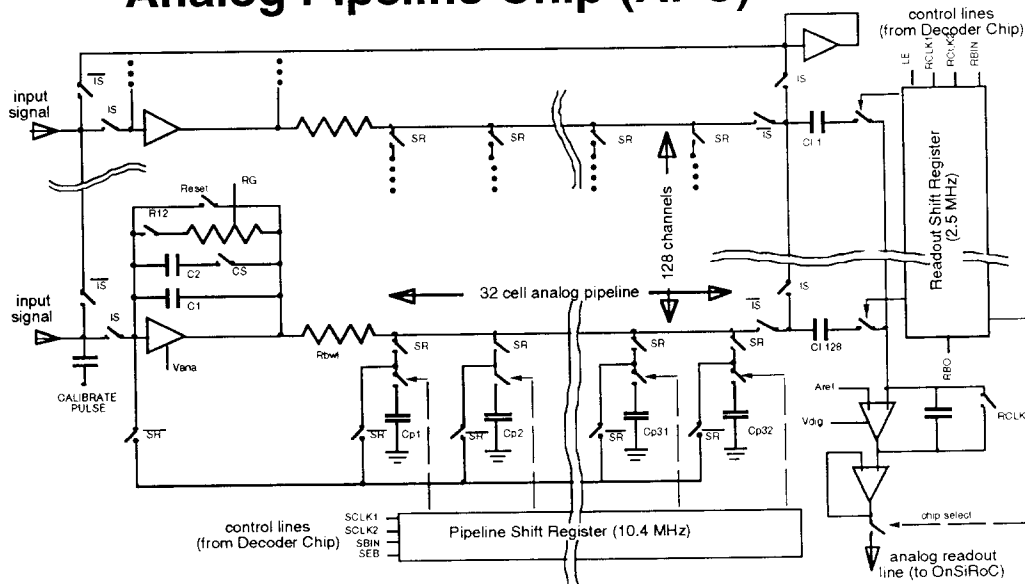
Analog Pipeline Chip (APC)

control lines (from Decoder Chip)
LE
RCLK1
RCLK2
RBIN

input signal
$\overline{IS}$
IS
SR
SR
SR
SR
$\overline{IS}$
IS
CI 1
128 channels
Readout Shift Register (2.5 MHz)

Reset
RG
R12
C2
CS
C1

input signal
$\overline{IS}$
IS
32 cell analog pipeline
Vana
Rbwl
SR
SR
SR
SR
$\overline{IS}$
IS
CI 128
CALIBRATE PULSE
$\overline{SR}$
$\overline{SR}$
Cp1
$\overline{SR}$
Cp2
$\overline{SR}$
Cp31
$\overline{SR}$
Cp32
Aref
Vdig
RBO
RCLK

SCLK1
SCLK2
SBIN
SEB
control lines (from Decoder Chip)
Pipeline Shift Register (10.4 MHz)
chip select
analog readout line (to OnSiRoC)